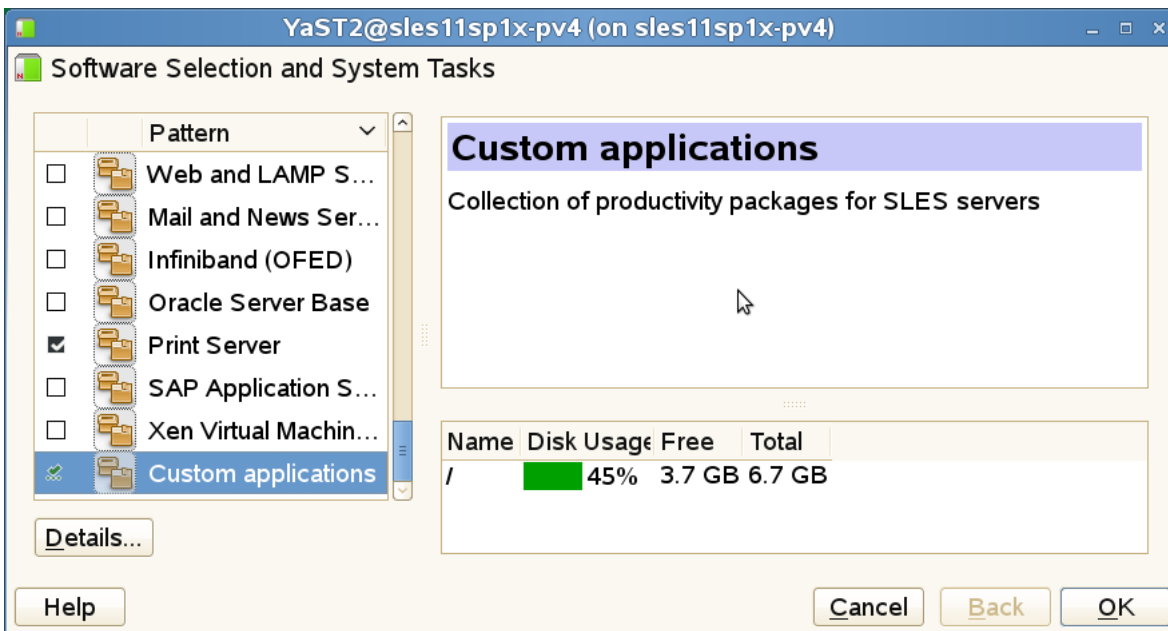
YaST2@sles11sp1x-pv4 (on sles11sp1x-pv4)

Software Selection and System Tasks

| | | Pattern |
|---|---|---|
| ☐ | | Web and LAMP S… |
| ☐ | | Mail and News Ser… |
| ☐ | | Infiniband (OFED) |
| ☐ | | Oracle Server Base |
| ☑ | | Print Server |
| ☐ | | SAP Application S… |
| ☐ | | Xen Virtual Machin… |
| ☑ | | Custom applications |

Details...

Custom applications

Collection of productivity packages for SLES servers

| Name | Disk Usage | Free | Total |
|---|---|---|---|
| / | 45% | 3.7 GB | 6.7 GB |

Help

Cancel

Back

OK